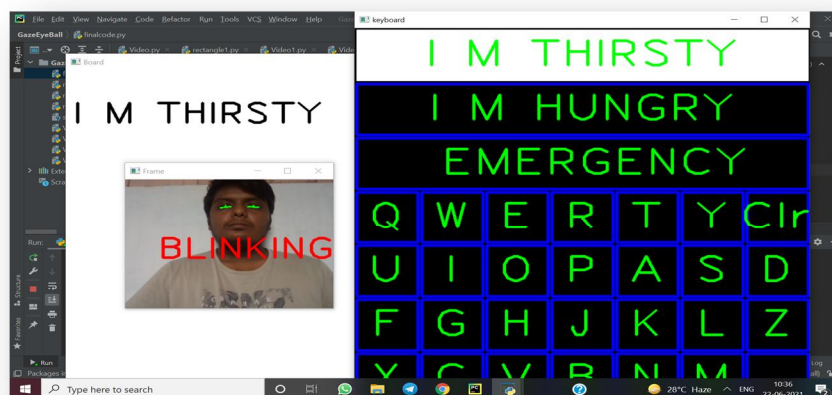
File Edit View Navigate Code Refactor Run Tools VCS Window Help

GazeEyeBall finalcode.py

Video.py rectangle1.py Video1.py

Board

I M THIRSTY

Frame

BLINKING

Run:

Run

Packages in

keyboard

I M THIRSTY

I M HUNGRY

EMERGENCY

| Q | W | E | R | T | Y | Clr |
|---|---|---|---|---|---|---|
| U | I | O | P | A | S | D |
| F | G | H | J | K | L | Z |

Type here to search

28°C Haze ENG 10:36 22-06-2021